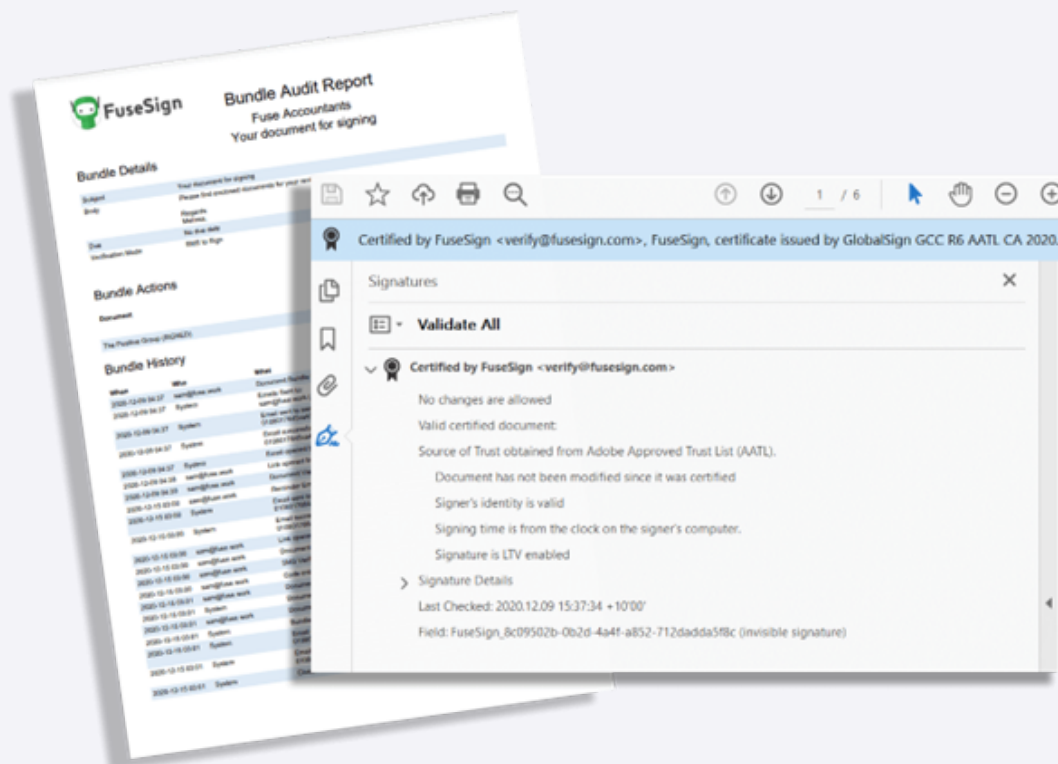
FuseSign

Bundle Audit Report
Fuse Accountants
Your document for signing

Bundle Details

Subject Your document for signing
Body Please find enclosed documents for your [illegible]
Regards
Melissa
Due No due date
Verification Mode SMS to Sign

Bundle Actions

Document

The Positive Group (ROHLF)

Bundle History

When Who What

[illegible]

1 / 6

Certified by FuseSign <verify@fusesign.com>, FuseSign, certificate issued by GlobalSign GCC R6 AATL CA 2020.

Signatures

Validate All

Certified by FuseSign <verify@fusesign.com>

No changes are allowed

Valid certified document:

Source of Trust obtained from Adobe Approved Trust List (AATL).

Document has not been modified since it was certified

Signer's identity is valid

Signing time is from the clock on the signer's computer.

Signature is LTV enabled

Signature Details

Last Checked: 2020.12.09 15:37:34 +10'00'

Field: FuseSign_8c09502b-0b2d-4a4f-a852-712dadda5f8c (invisible signature)